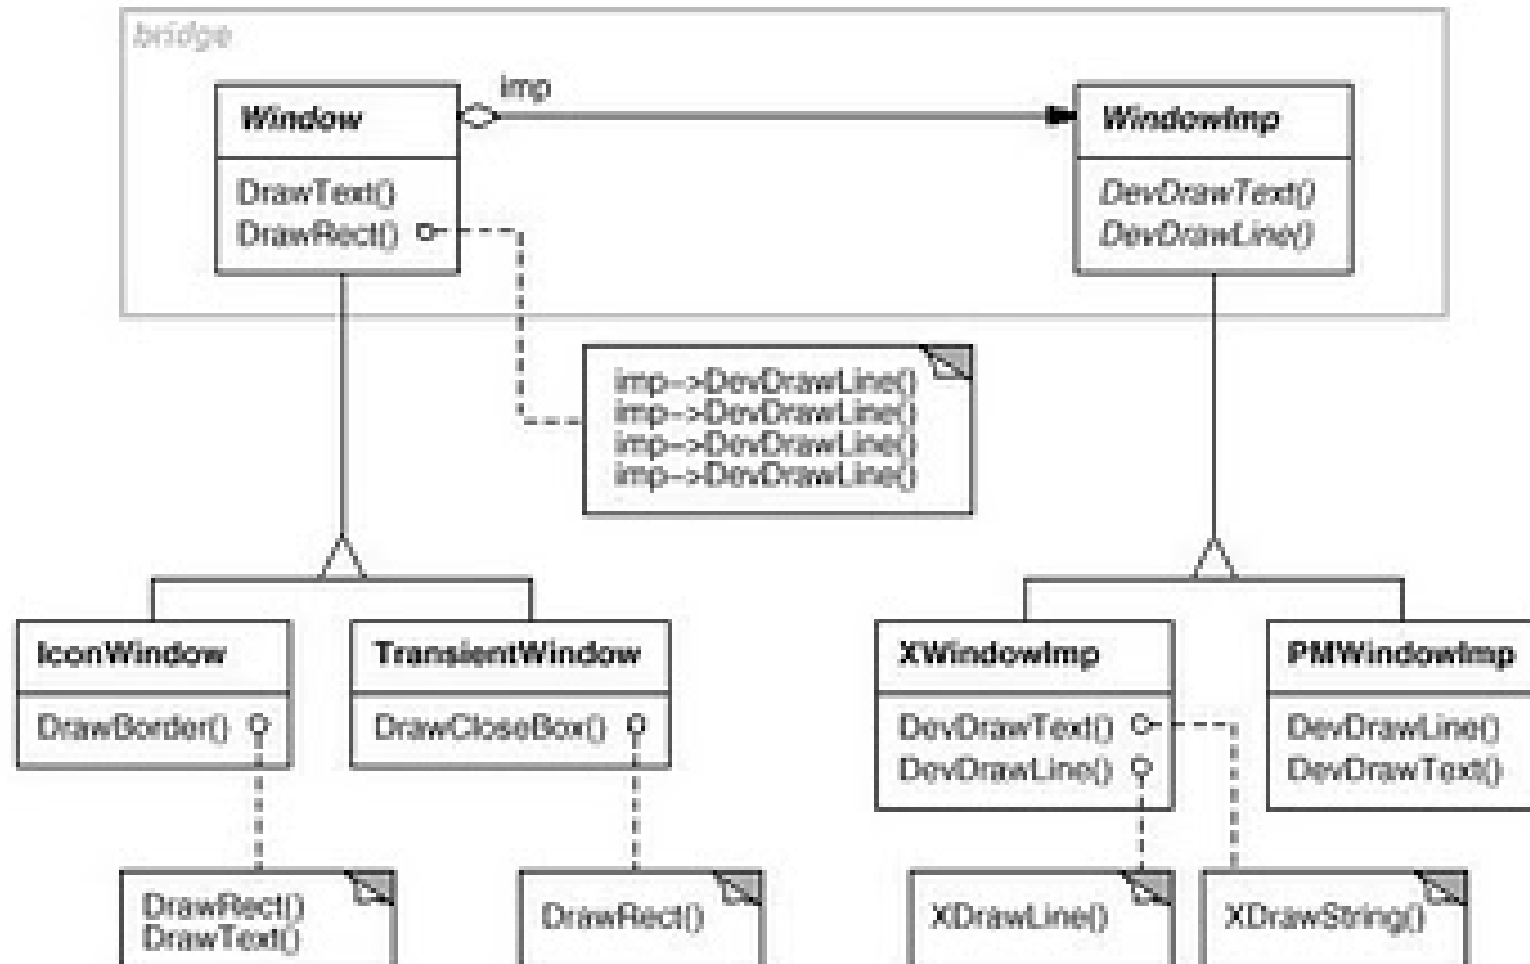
bridge

imp

Window

DrawText()
DrawRect()

WindowImp

DevDrawText()
DevDrawLine()

imp->DevDrawLine()
imp->DevDrawLine()
imp->DevDrawLine()
imp->DevDrawLine()

IconWindow

DrawBorder()

TransientWindow

DrawCloseBox()

XWindowImp

DevDrawText()
DevDrawLine()

PMWindowImp

DevDrawLine()
DevDrawText()

DrawRect()
DrawText()

DrawRect()

XDrawLine()

XDrawString()